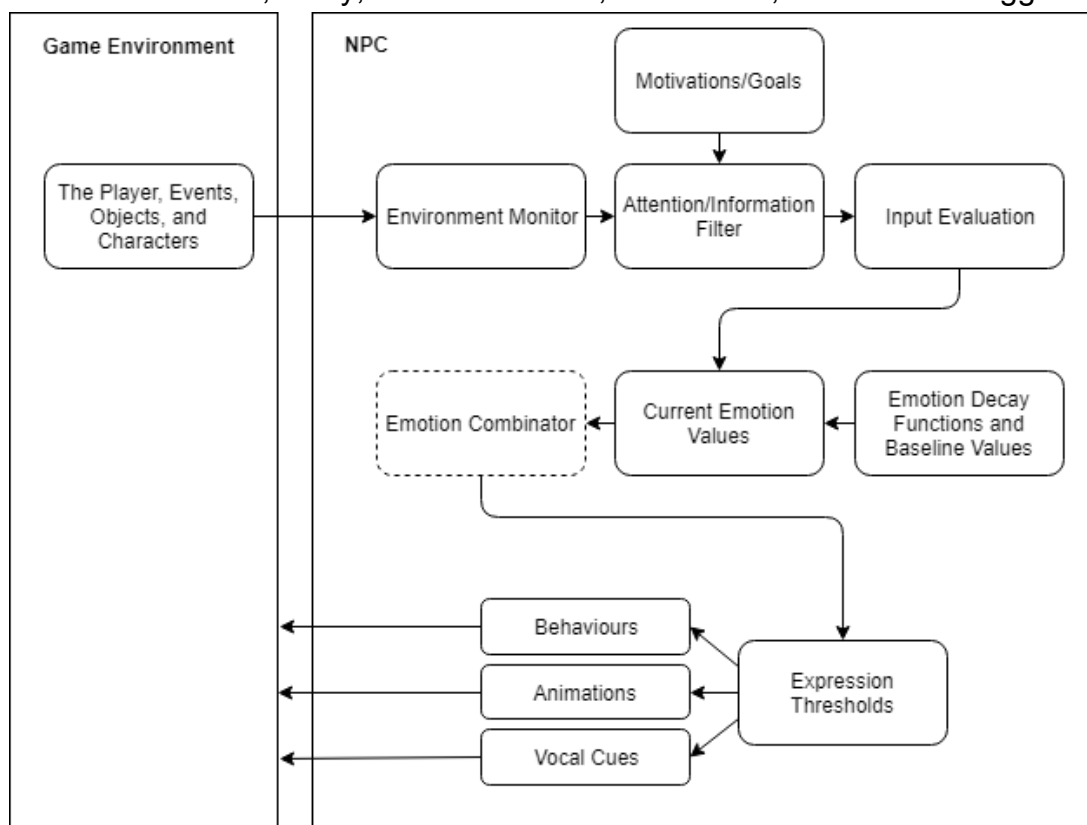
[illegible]

Game Environment

The Player, Events, Objects, and Characters

NPC

Motivations/Goals

Environment Monitor

Attention/Information Filter

Input Evaluation

Emotion Combinator

Current Emotion Values

Emotion Decay Functions and Baseline Values

Behaviours

Animations

Vocal Cues

Expression Thresholds